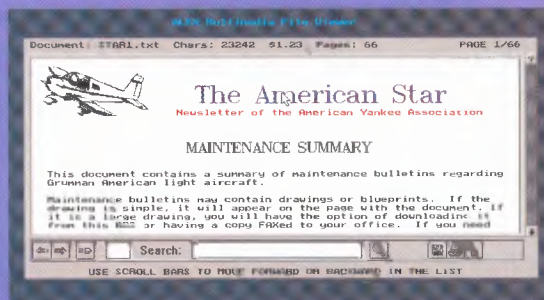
AOPA Multimedia File Viewer

Document: STAR1.txt Chars: 23242 $1.23 Pages: 66 PAGE 1/66

The American Star
Newsletter of the American Yankee Association

MAINTENANCE SUMMARY

This document contains a summary of maintenance bulletins regarding Grumman American light aircraft.

Maintenance bulletins may contain drawings or blueprints. If the drawing is simple, it will appear on the page with the document. If it is a large drawing, you will have the option of downloading it from this BBS or having a copy FAXed to your office. If you need

Search:

USE SCROLL BARS TO MOVE FORWARD OR BACKWARD IN THE LIST